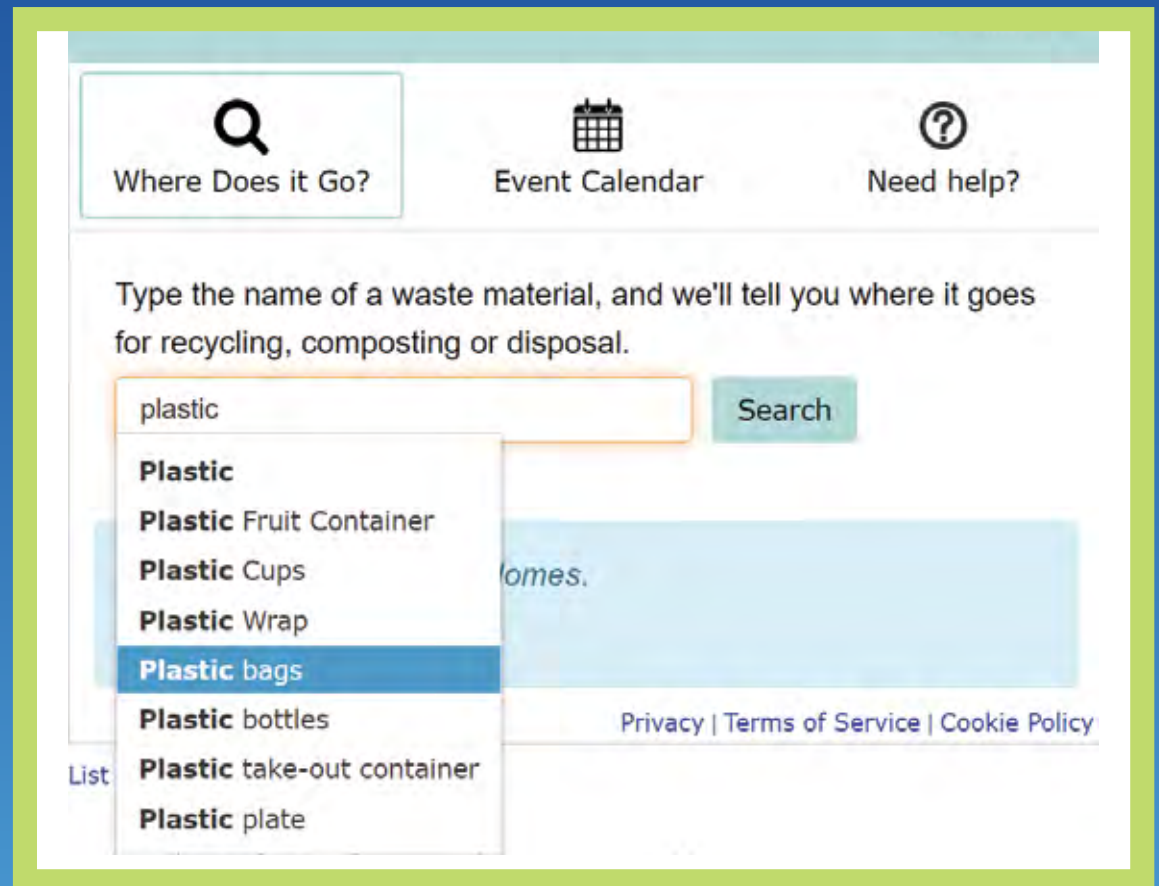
Where Does it Go?

Event Calendar

Need help?

Type the name of a waste material, and we'll tell you where it goes for recycling, composting or disposal.

plastic

Search

**Plastic**
**Plastic** Fruit Container
**Plastic** Cups
**Plastic** Wrap
**Plastic** bags
**Plastic** bottles
**Plastic** take-out container
**Plastic** plate

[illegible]omes.

Privacy | Terms of Service | Cookie Policy

List